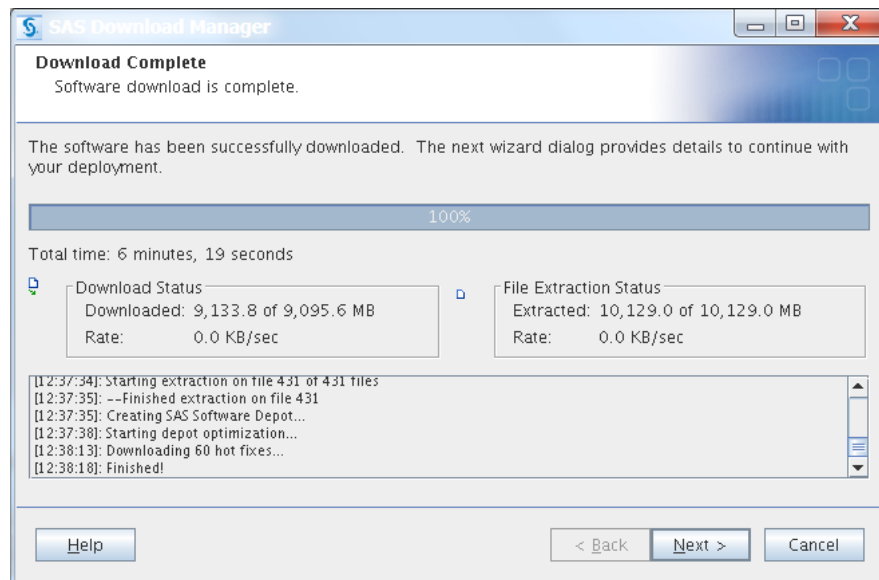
SAS Download Manager

Download Complete
Software download is complete.

The software has been successfully downloaded. The next wizard dialog provides details to continue with your deployment.

100%

Total time: 6 minutes, 19 seconds

Download Status
Downloaded: 9,133.8 of 9,095.6 MB
Rate: 0.0 KB/sec

File Extraction Status
Extracted: 10,129.0 of 10,129.0 MB
Rate: 0.0 KB/sec

[12:37:34]: Starting extraction on file 431 of 431 files
[12:37:35]: --Finished extraction on file 431
[12:37:35]: Creating SAS Software Depot...
[12:37:38]: Starting depot optimization...
[12:38:13]: Downloading 60 hot fixes...
[12:38:18]: Finished!

Help

< Back

Next >

Cancel